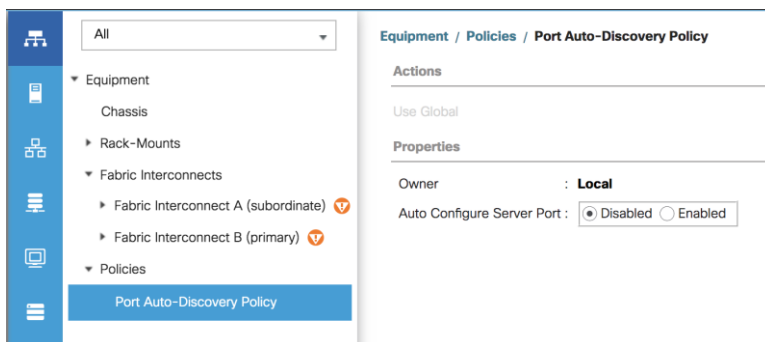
All

Equipment
Chassis
Rack-Mounts
Fabric Interconnects
Fabric Interconnect A (subordinate)
Fabric Interconnect B (primary)
Policies
Port Auto-Discovery Policy

Equipment / Policies / Port Auto-Discovery Policy

Actions

Use Global

Properties

Owner : Local

Auto Configure Server Port : Disabled Enabled